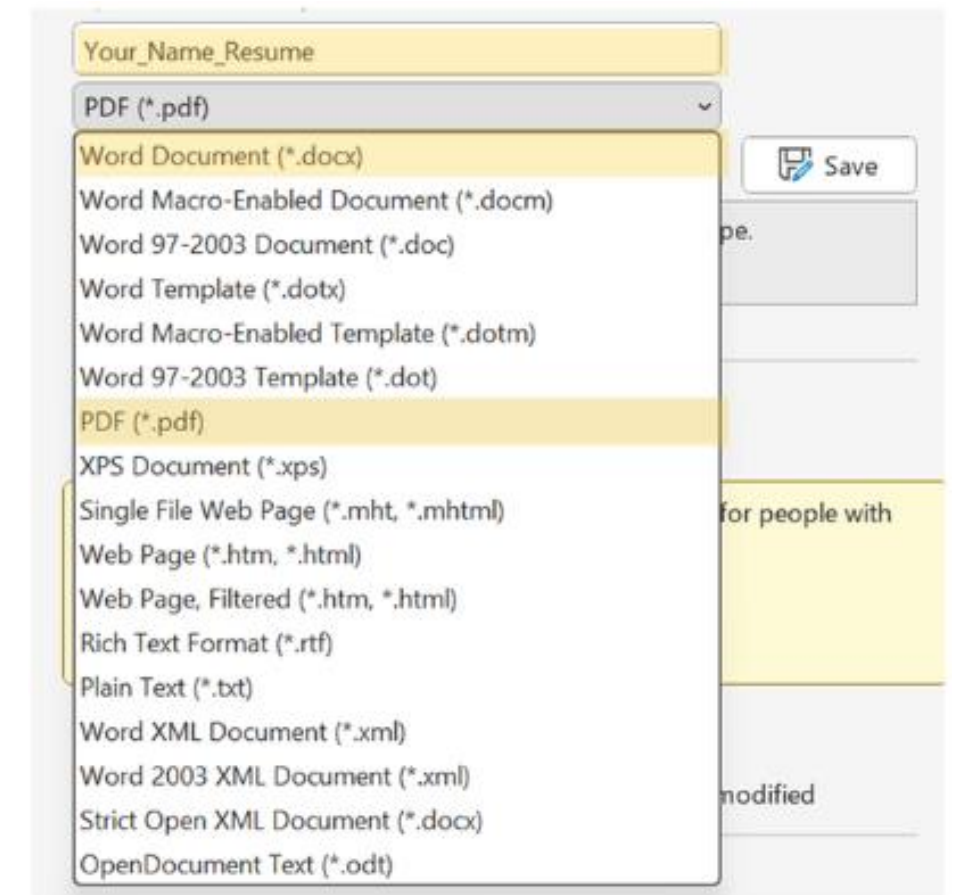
Your_Name_Resume

PDF (*.pdf)

Word Document (*.docx)
Word Macro-Enabled Document (*.docm)
Word 97-2003 Document (*.doc)
Word Template (*.dotx)
Word Macro-Enabled Template (*.dotm)
Word 97-2003 Template (*.dot)
PDF (*.pdf)
XPS Document (*.xps)
Single File Web Page (*.mht, *.mhtml)
Web Page (*.htm, *.html)
Web Page, Filtered (*.htm, *.html)
Rich Text Format (*.rtf)
Plain Text (*.txt)
Word XML Document (*.xml)
Word 2003 XML Document (*.xml)
Strict Open XML Document (*.docx)
OpenDocument Text (*.odt)

Save

pe.

for people with

modified